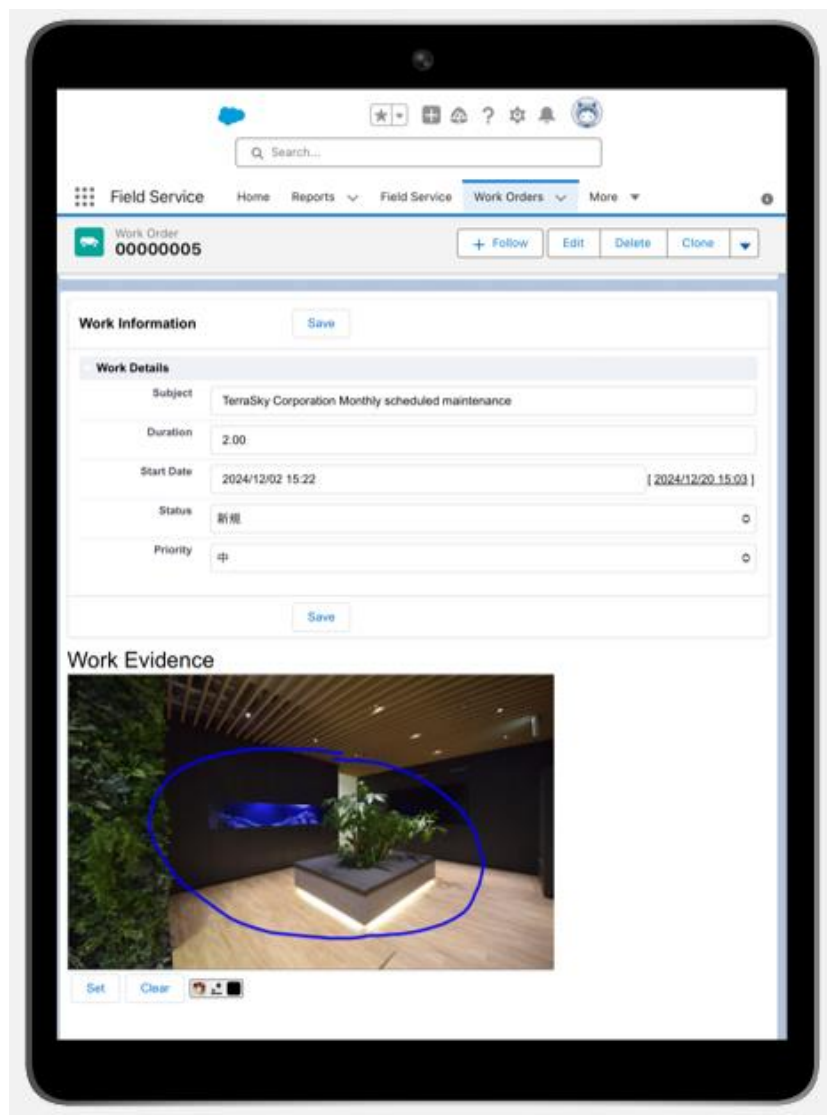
Search...

Field Service Home Reports Field Service Work Orders More

Work Order
00000005

+ Follow Edit Delete Clone

Work Information Save

Work Details

Subject TerraSky Corporation Monthly scheduled maintenance

Duration 2:00

Start Date 2024/12/02 15:22 [ 2024/12/20 15:03 ]

Status 新規

Priority 中

Save

Work Evidence

Set Clear